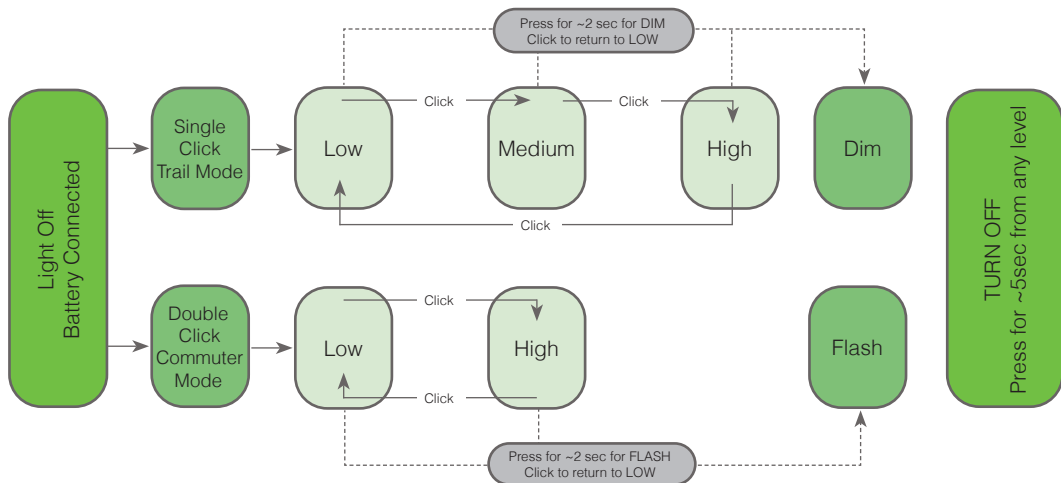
Light Off
Battery Connected

Single Click Trail Mode

Press for ~2 sec for DIM
Click to return to LOW

Low

Click

Medium

Click

High

Click

Dim

Double Click Commuter Mode

Low

Click

High

Click

Flash

Press for ~2 sec for FLASH
Click to return to LOW

TURN OFF
Press for ~5sec from any level